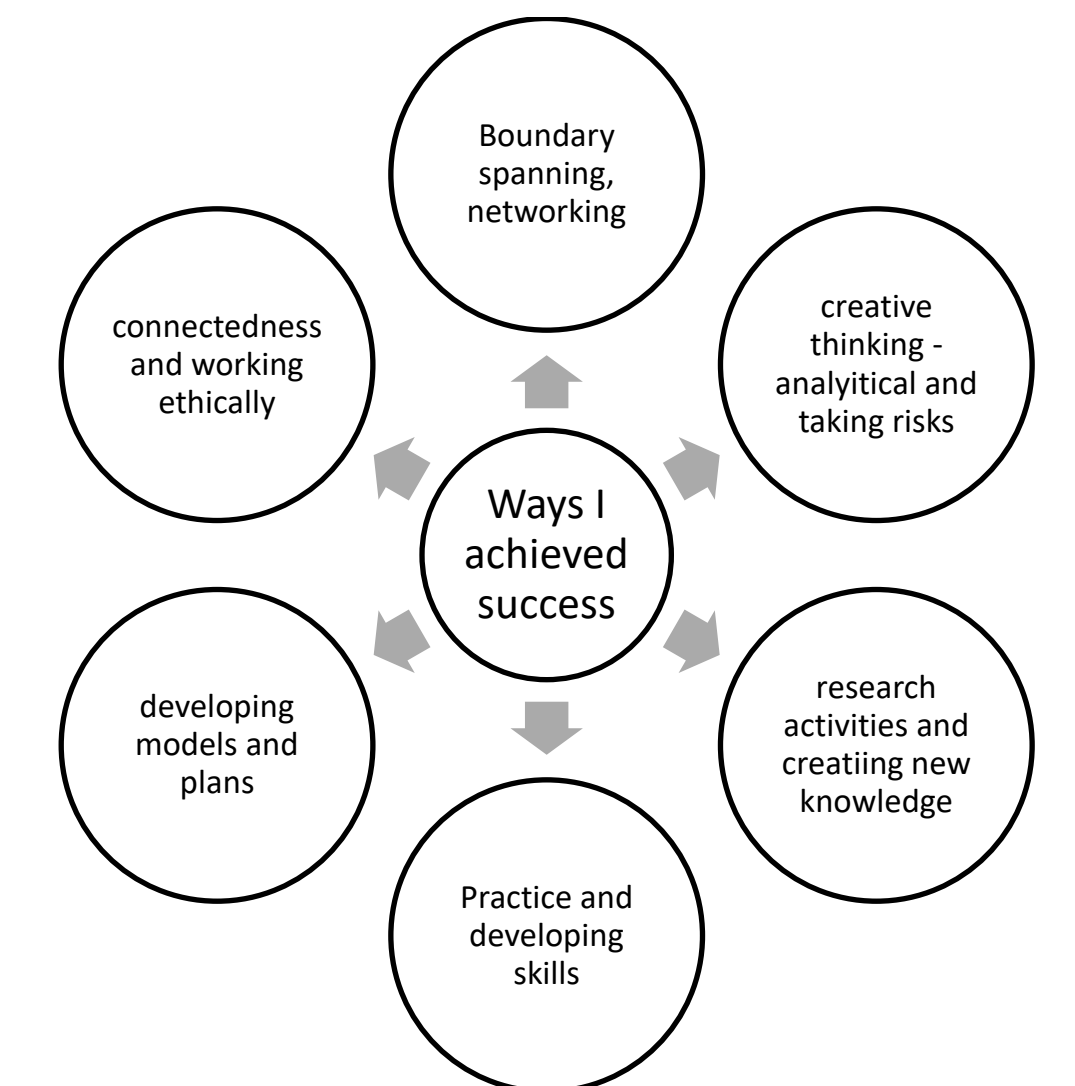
Ways I achieved success

Boundary spanning, networking

creative thinking - analyitical and taking risks

research activities and creatiing new knowledge

Practice and developing skills

developing models and plans

connectedness and working ethically